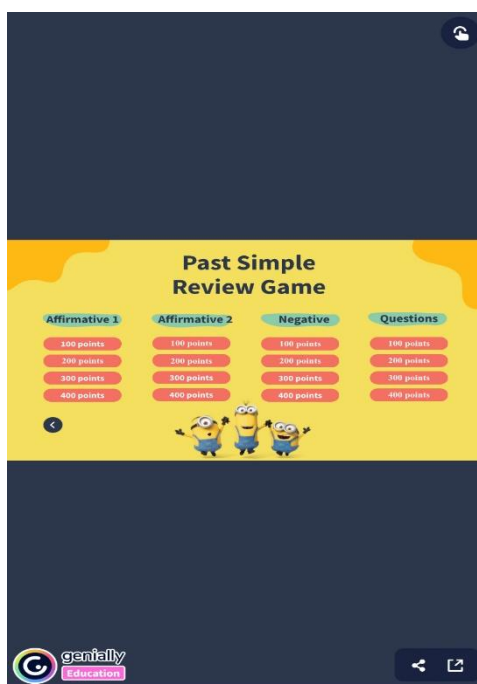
Past Simple
Review Game

| Affirmative 1 | Affirmative 2 | Negative | Questions |
|---|---|---|---|
| 100 points | 100 points | 100 points | 100 points |
| 200 points | 200 points | 200 points | 200 points |
| 300 points | 300 points | 300 points | 300 points |
| 400 points | 400 points | 400 points | 400 points |

genially
Education